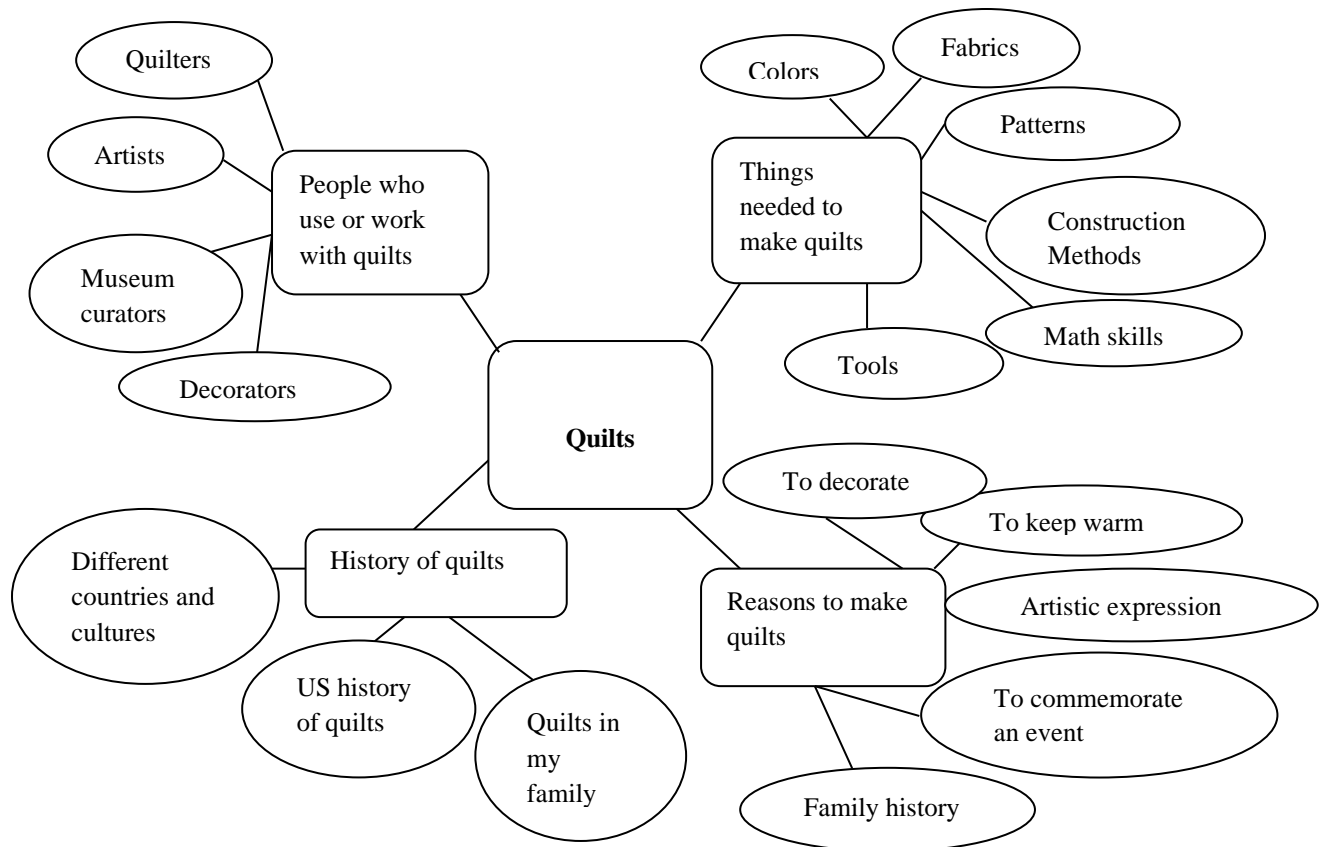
Quilts

People who use or work with quilts

Quilters

Artists

Museum curators

Decorators

Things needed to make quilts

Colors

Fabrics

Patterns

Construction Methods

Math skills

Tools

History of quilts

Different countries and cultures

US history of quilts

Quilts in my family

Reasons to make quilts

To decorate

To keep warm

Artistic expression

To commemorate an event

Family history